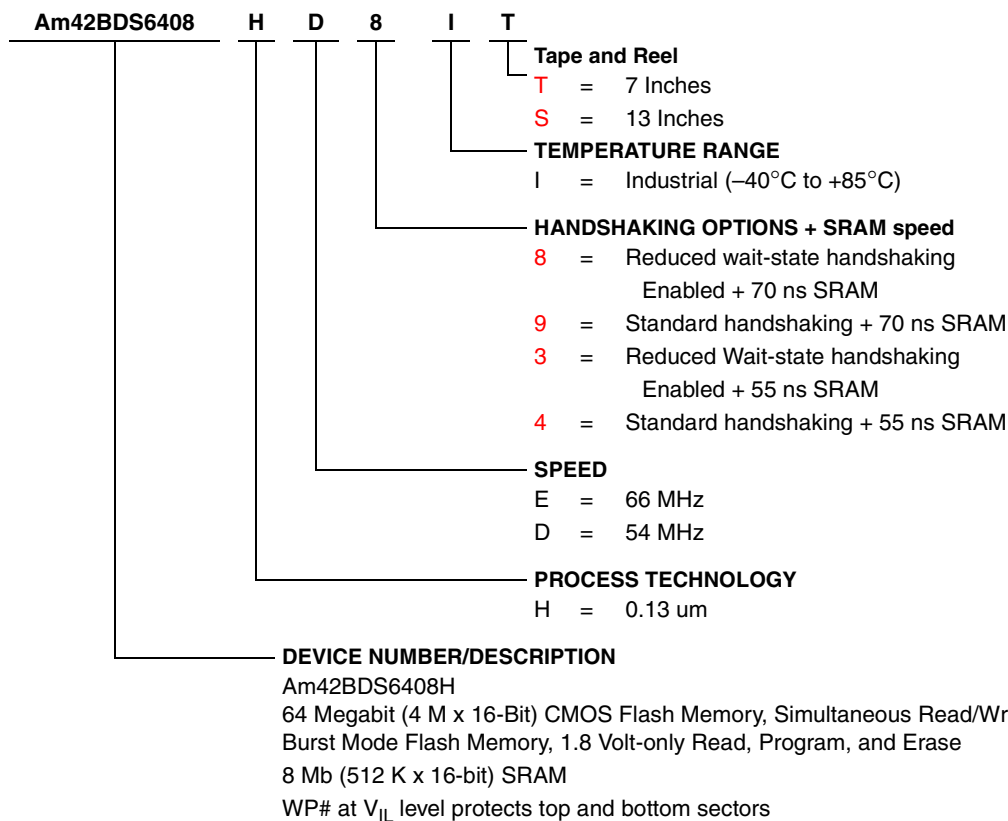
Am42BDS6408 H D 8 I T

Tape and Reel
T = 7 Inches
S = 13 Inches

TEMPERATURE RANGE
I = Industrial (–40°C to +85°C)

HANDSHAKING OPTIONS + SRAM speed
8 = Reduced wait-state handshaking Enabled + 70 ns SRAM
9 = Standard handshaking + 70 ns SRAM
3 = Reduced Wait-state handshaking Enabled + 55 ns SRAM
4 = Standard handshaking + 55 ns SRAM

SPEED
E = 66 MHz
D = 54 MHz

PROCESS TECHNOLOGY
H = 0.13 um

DEVICE NUMBER/DESCRIPTION
Am42BDS6408H
64 Megabit (4 M x 16-Bit) CMOS Flash Memory, Simultaneous Read/Wr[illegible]
Burst Mode Flash Memory, 1.8 Volt-only Read, Program, and Erase
8 Mb (512 K x 16-bit) SRAM
WP# at $V_{IL}$ level protects top and bottom sectors